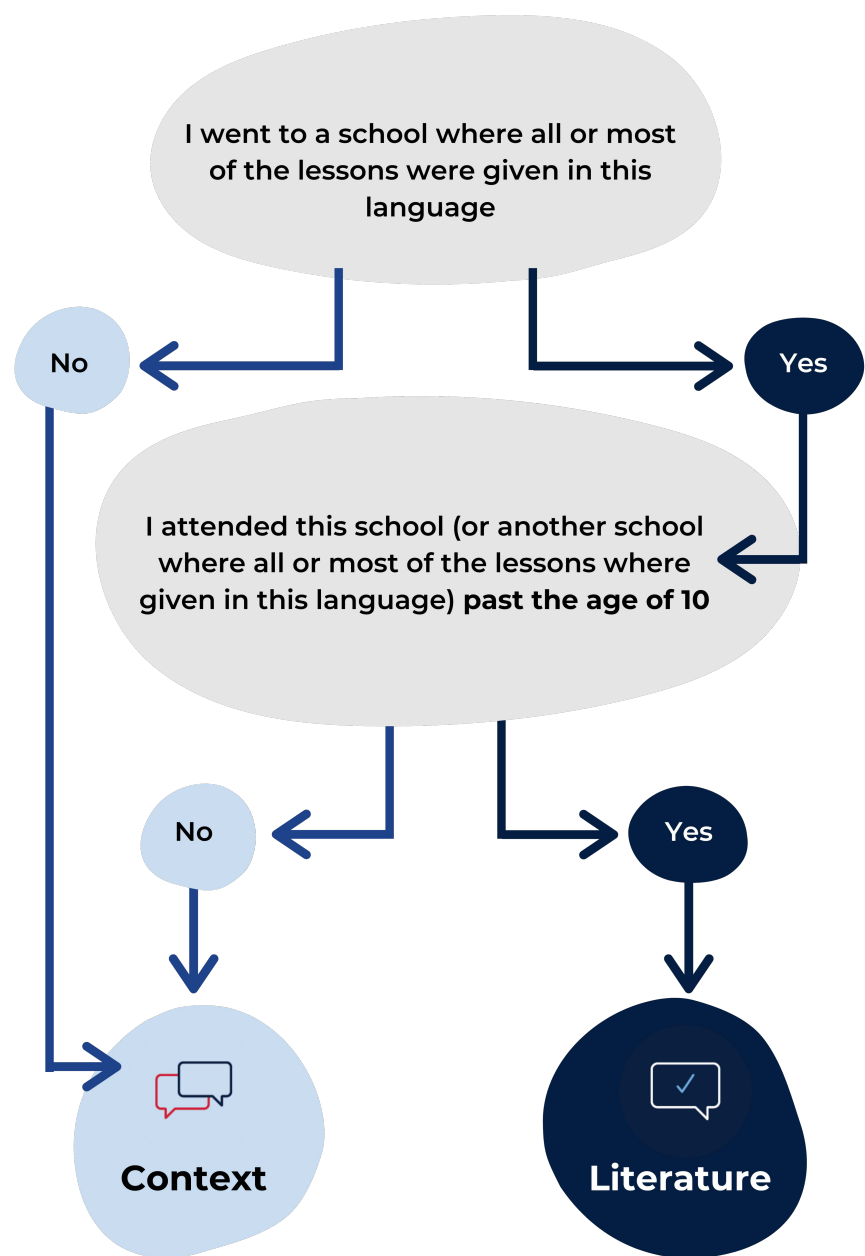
I went to a school where all or most of the lessons were given in this language

No

Yes

I attended this school (or another school where all or most of the lessons where given in this language) **past the age of 10**

No

Yes

Context

Literature